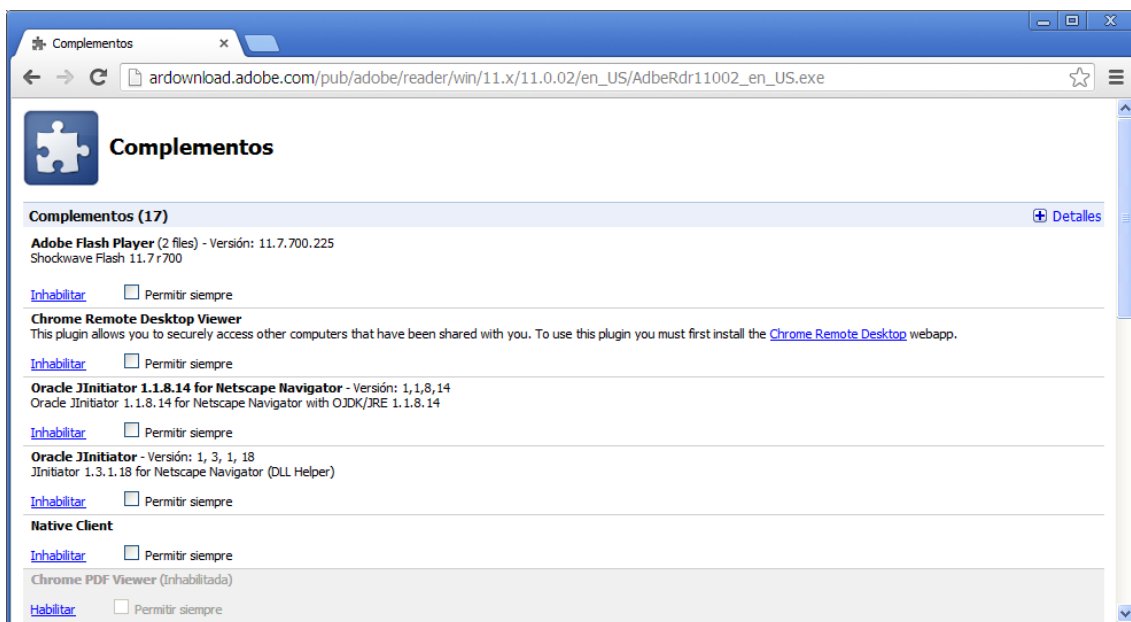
Complementos ×

ardownload.adobe.com/pub/adobe/reader/win/11.x/11.0.02/en_US/AdbeRdr11002_en_US.exe

Complementos

Complementos (17)

Detalles

Adobe Flash Player (2 files) - Versión: 11.7.700.225
Shockwave Flash 11.7 r700

Inhabilitar Permitir siempre

Chrome Remote Desktop Viewer
This plugin allows you to securely access other computers that have been shared with you. To use this plugin you must first install the Chrome Remote Desktop webapp.

Inhabilitar Permitir siempre

Oracle JInitiator 1.1.8.14 for Netscape Navigator - Versión: 1,1,8,14
Oracle JInitiator 1.1.8.14 for Netscape Navigator with OJDK/JRE 1.1.8.14

Inhabilitar Permitir siempre

Oracle JInitiator - Versión: 1, 3, 1, 18
JInitiator 1.3.1.18 for Netscape Navigator (DLL Helper)

Inhabilitar Permitir siempre

Native Client

Inhabilitar Permitir siempre

Chrome PDF Viewer (Inhabilitada)

Habilitar Permitir siempre